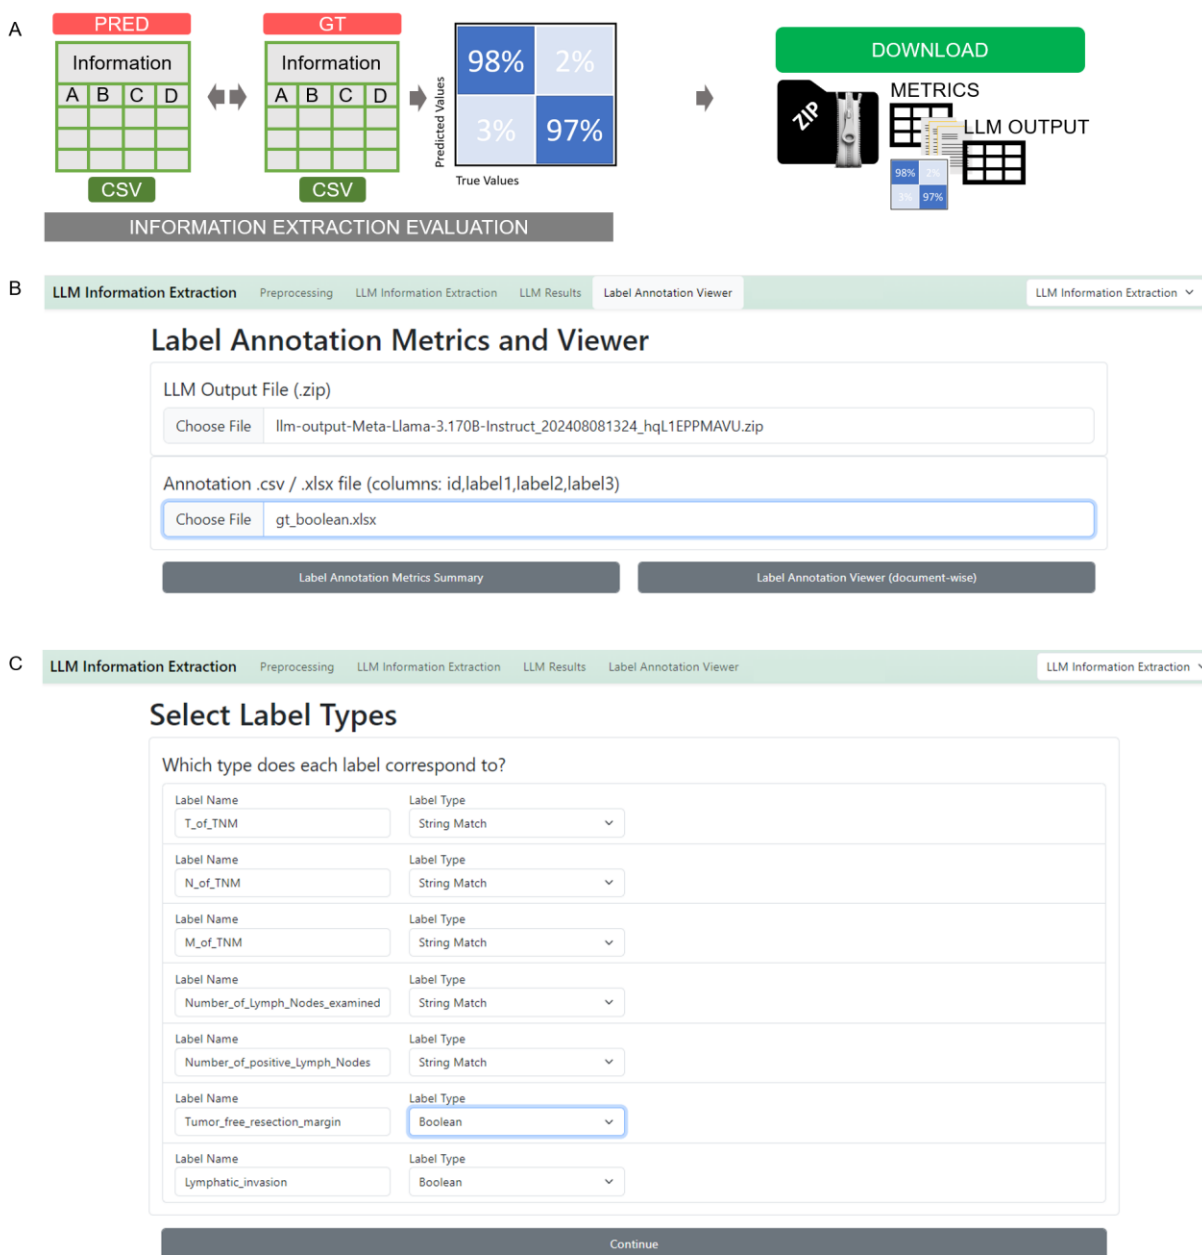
A

PRED

Information

| A | B | C | D |
|---|---|---|---|
| | | | |
| | | | |
| | | | |

CSV

GT

Information

| A | B | C | D |
|---|---|---|---|
| | | | |
| | | | |
| | | | |

CSV

Predicted Values

| 98% | 2% |
|---|---|
| 3% | 97% |

True Values

INFORMATION EXTRACTION EVALUATION

DOWNLOAD

ZIP

METRICS

LLM OUTPUT

| 98% | 2% |
|---|---|
| 3% | 97% |

B

LLM Information Extraction Preprocessing LLM Information Extraction LLM Results Label Annotation Viewer LLM Information Extraction

Label Annotation Metrics and Viewer

LLM Output File (.zip)

Choose File llm-output-Meta-Llama-3.170B-Instruct_202408081324_hqL1EPPMAVU.zip

Annotation .csv / .xlsx file (columns: id,label1,label2,label3)

Choose File gt_boolean.xlsx

Label Annotation Metrics Summary

Label Annotation Viewer (document-wise)

C

LLM Information Extraction Preprocessing LLM Information Extraction LLM Results Label Annotation Viewer LLM Information Extraction

Select Label Types

Which type does each label correspond to?

| Label Name | Label Type |
|---|---|
| T_of_TNM | String Match |
| N_of_TNM | String Match |
| M_of_TNM | String Match |
| Number_of_Lymph_Nodes_examined | String Match |
| Number_of_positive_Lymph_Nodes | String Match |
| Tumor_free_resection_margin | Boolean |
| Lymphatic_invasion | Boolean |

Continue